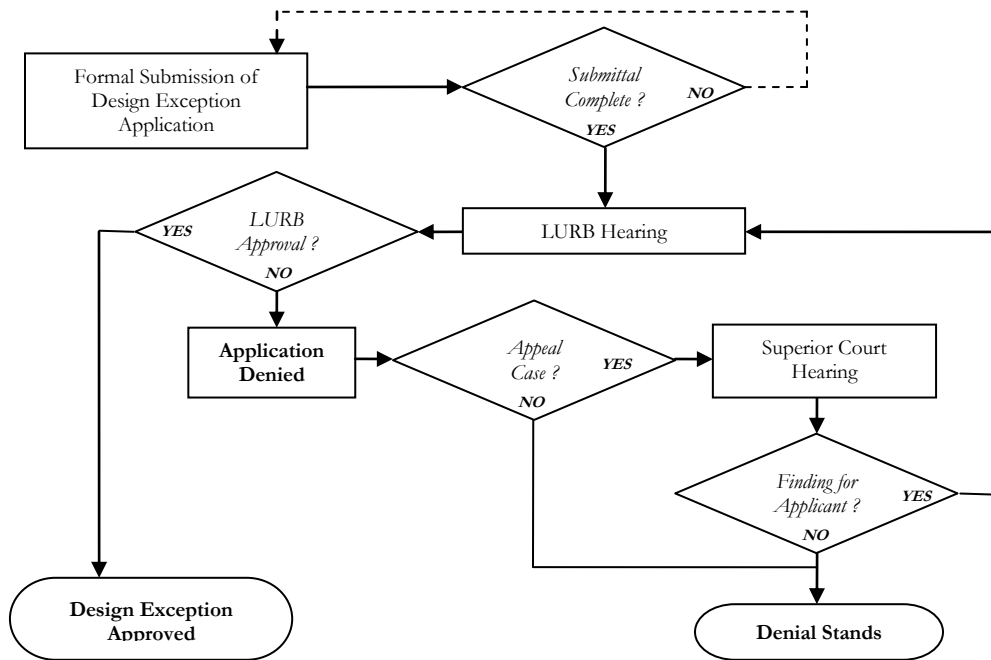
Formal Submission of Design Exception Application

Submittal Complete ?

NO

YES

LURB Approval ?

YES

NO

LURB Hearing

Application Denied

Appeal Case ?

YES

NO

Superior Court Hearing

Finding for Applicant ?

YES

NO

Design Exception Approved

Denial Stands